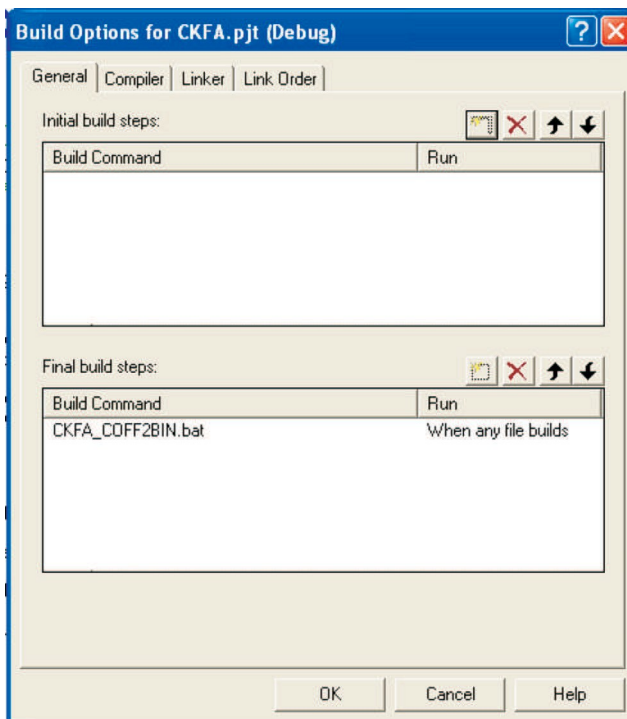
Build Options for CKFA.pjt (Debug)

General | Compiler | Linker | Link Order

Initial build steps:

| Build Command | Run |
|---|---|

Final build steps:

| Build Command | Run |
|---|---|
| CKFA_COFF2BIN.bat | When any file builds |

OK Cancel Help